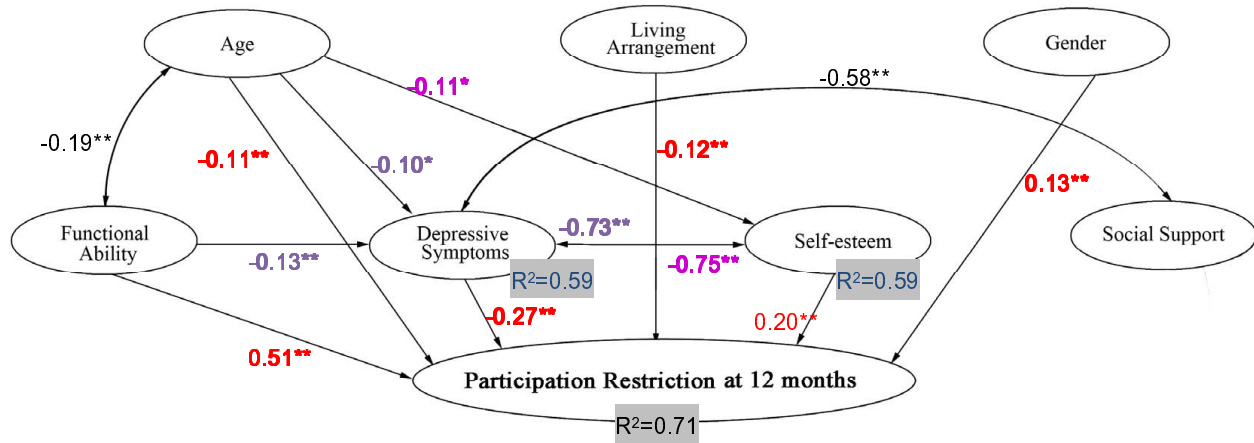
Age

Living Arrangement

Gender

-0.11*

-0.58**

-0.19**

-0.11**

-0.10*

-0.12**

0.13**

Functional Ability

Depressive Symptoms

-0.73**

Self-esteem

Social Support

-0.13**

$R^2$=0.59

-0.75**

$R^2$=0.59

-0.27**

0.20**

0.51**

Participation Restriction at 12 months

$R^2$=0.71